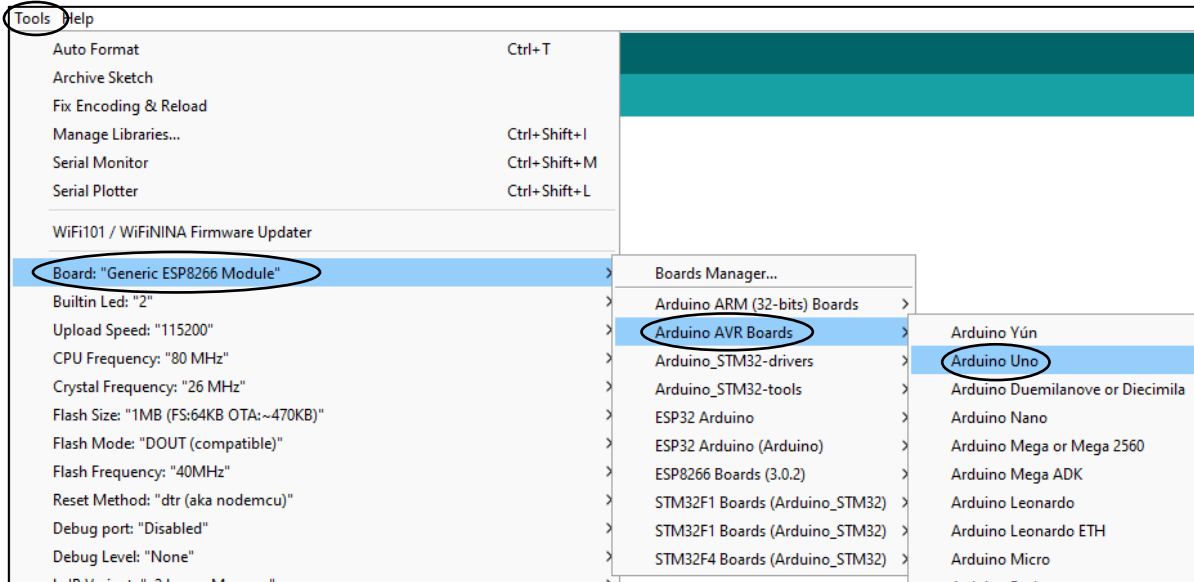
Tools Help

Auto Format Ctrl+T
Archive Sketch
Fix Encoding & Reload
Manage Libraries... Ctrl+Shift+I
Serial Monitor Ctrl+Shift+M
Serial Plotter Ctrl+Shift+L

WiFi101 / WiFiNINA Firmware Updater

Board: "Generic ESP8266 Module"
Builtin Led: "2"
Upload Speed: "115200"
CPU Frequency: "80 MHz"
Crystal Frequency: "26 MHz"
Flash Size: "1MB (FS:64KB OTA:~470KB)"
Flash Mode: "DOUT (compatible)"
Flash Frequency: "40MHz"
Reset Method: "dtr (aka nodemcu)"
Debug port: "Disabled"
Debug Level: "None"
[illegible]

Boards Manager...
Arduino ARM (32-bits) Boards
Arduino AVR Boards
Arduino_STM32-drivers
Arduino_STM32-tools
ESP32 Arduino
ESP32 Arduino (Arduino)
ESP8266 Boards (3.0.2)
STM32F1 Boards (Arduino_STM32)
STM32F1 Boards (Arduino_STM32)
STM32F4 Boards (Arduino_STM32)

Arduino Yún
Arduino Uno
Arduino Duemilanove or Diecimila
Arduino Nano
Arduino Mega or Mega 2560
Arduino Mega ADK
Arduino Leonardo
Arduino Leonardo ETH
Arduino Micro
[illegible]